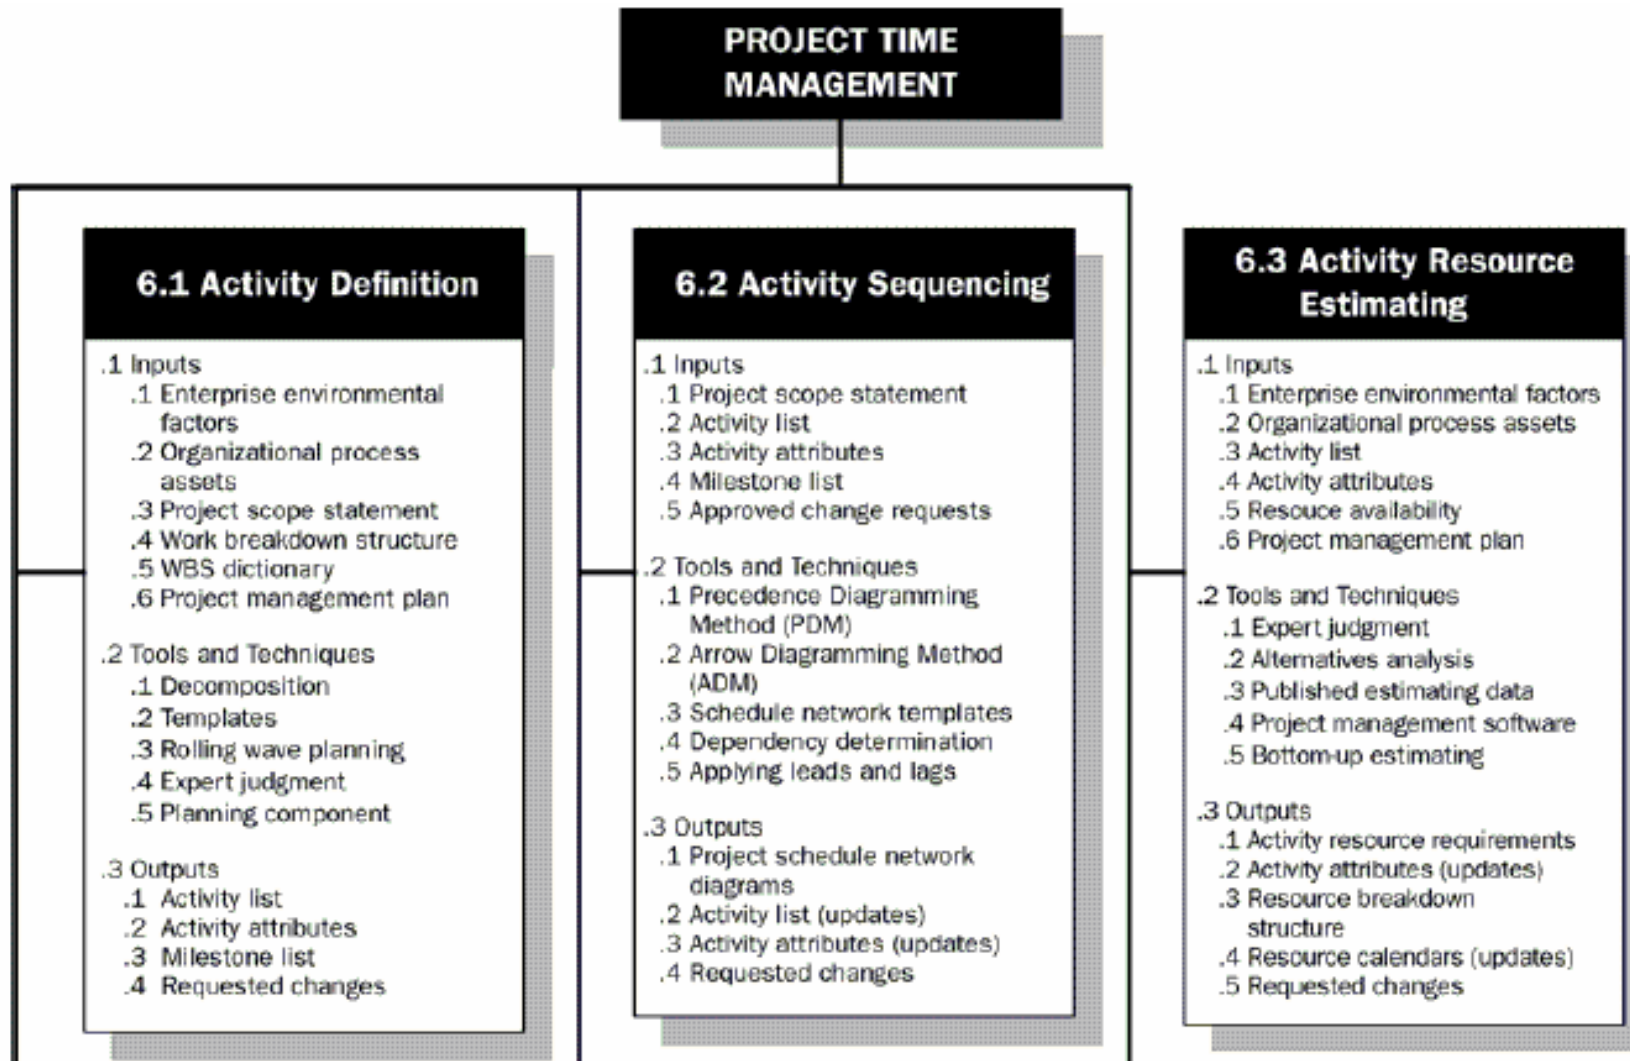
PROJECT TIME MANAGEMENT

6.1 Activity Definition

.1 Inputs
.1 Enterprise environmental factors
.2 Organizational process assets
.3 Project scope statement
.4 Work breakdown structure
.5 WBS dictionary
.6 Project management plan

.2 Tools and Techniques
.1 Decomposition
.2 Templates
.3 Rolling wave planning
.4 Expert judgment
.5 Planning component

.3 Outputs
.1 Activity list
.2 Activity attributes
.3 Milestone list
.4 Requested changes

6.2 Activity Sequencing

.1 Inputs
.1 Project scope statement
.2 Activity list
.3 Activity attributes
.4 Milestone list
.5 Approved change requests

.2 Tools and Techniques
.1 Precedence Diagramming Method (PDM)
.2 Arrow Diagramming Method (ADM)
.3 Schedule network templates
.4 Dependency determination
.5 Applying leads and lags

.3 Outputs
.1 Project schedule network diagrams
.2 Activity list (updates)
.3 Activity attributes (updates)
.4 Requested changes

6.3 Activity Resource Estimating

.1 Inputs
.1 Enterprise environmental factors
.2 Organizational process assets
.3 Activity list
.4 Activity attributes
.5 Resouce availability
.6 Project management plan

.2 Tools and Techniques
.1 Expert judgment
.2 Alternatives analysis
.3 Published estimating data
.4 Project management software
.5 Bottom-up estimating

.3 Outputs
.1 Activity resource requirements
.2 Activity attributes (updates)
.3 Resource breakdown structure
.4 Resource calendars (updates)
.5 Requested changes